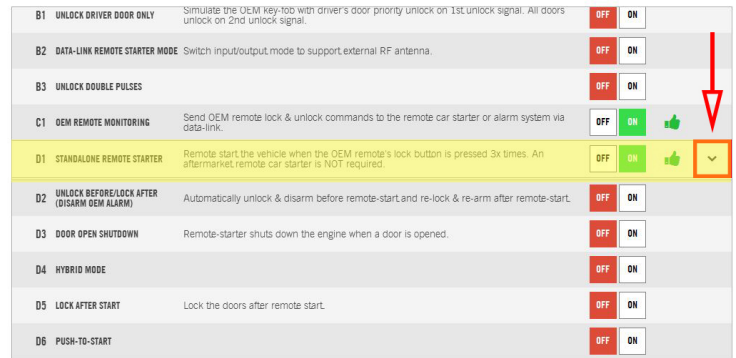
| | | | | |
|---|---|---|---|---|
| B1 | UNLOCK DRIVER DOOR ONLY | Simulate the OEM key-fob with driver's door priority unlock on 1st unlock signal. All doors unlock on 2nd unlock signal. | OFF | ON |
| B2 | DATA-LINK REMOTE STARTER MODE | Switch input/output mode to support external RF antenna. | OFF | ON |
| B3 | UNLOCK DOUBLE PULSES | | OFF | ON |
| C1 | OEM REMOTE MONITORING | Send OEM remote lock & unlock commands to the remote car starter or alarm system via data-link. | OFF | ON |
| D1 | STANDALONE REMOTE STARTER | Remote start the vehicle when the OEM remote's lock button is pressed 3x times. An aftermarket remote car starter is NOT required. | OFF | ON |
| D2 | UNLOCK BEFORE/LOCK AFTER (DISARM OEM ALARM) | Automatically unlock & disarm before remote-start and re-lock & re-arm after remote-start. | OFF | ON |
| D3 | DOOR OPEN SHUTDOWN | Remote-starter shuts down the engine when a door is opened. | OFF | ON |
| D4 | HYBRID MODE | | OFF | ON |
| D5 | LOCK AFTER START | Lock the doors after remote start. | OFF | ON |
| D6 | PUSH-TO-START | | OFF | ON |